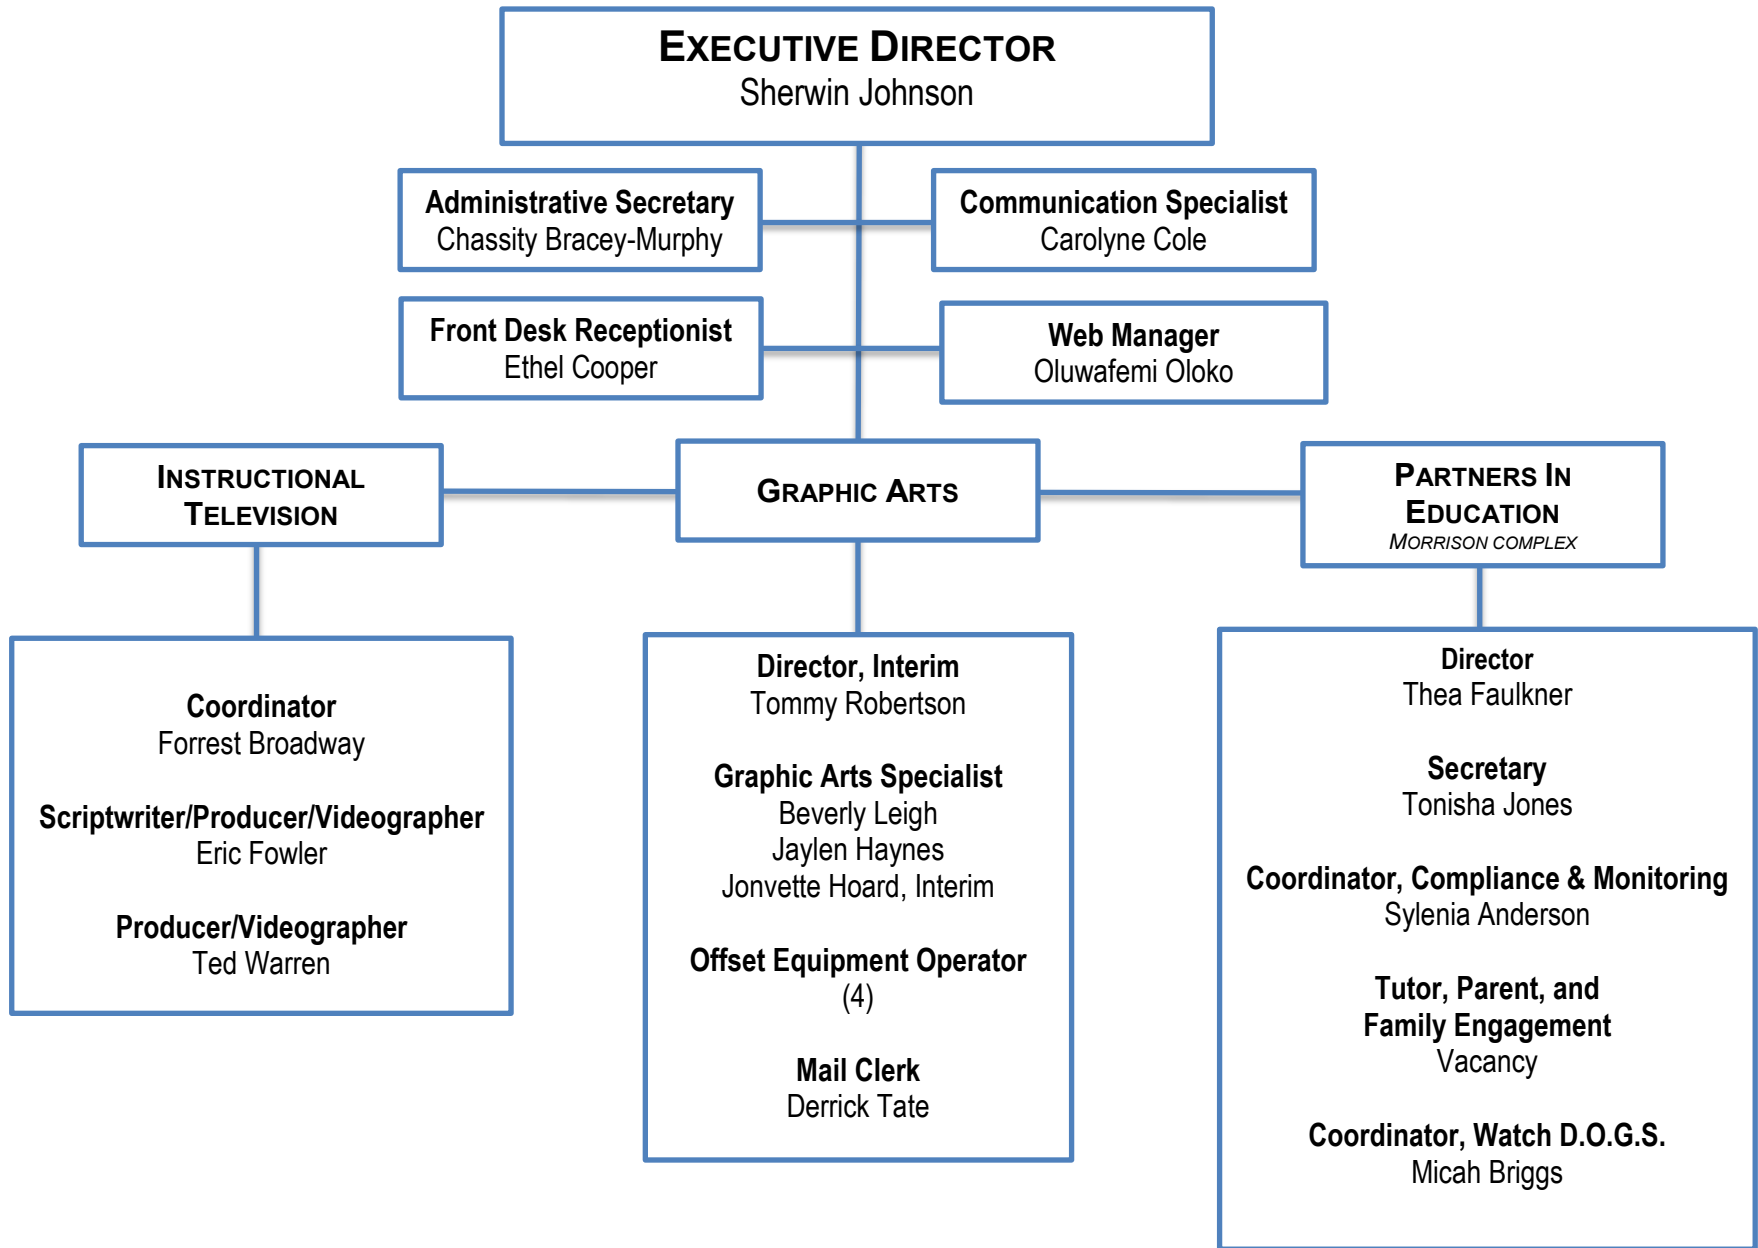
EXECUTIVE DIRECTOR
Sherwin Johnson

Administrative Secretary
Chassity Bracey-Murphy

Communication Specialist
Carolyne Cole

Front Desk Receptionist
Ethel Cooper

Web Manager
Oluwafemi Oloko

INSTRUCTIONAL TELEVISION

GRAPHIC ARTS

PARTNERS IN EDUCATION
MORRISON COMPLEX

Coordinator
Forrest Broadway

Scriptwriter/Producer/Videographer
Eric Fowler

Producer/Videographer
Ted Warren

Director, Interim
Tommy Robertson

Graphic Arts Specialist
Beverly Leigh
Jaylen Haynes
Jonvette Hoard, Interim

Offset Equipment Operator
(4)

Mail Clerk
Derrick Tate

Director
Thea Faulkner

Secretary
Tonisha Jones

Coordinator, Compliance & Monitoring
Sylenia Anderson

Tutor, Parent, and Family Engagement
Vacancy

Coordinator, Watch D.O.G.S.
Micah Briggs